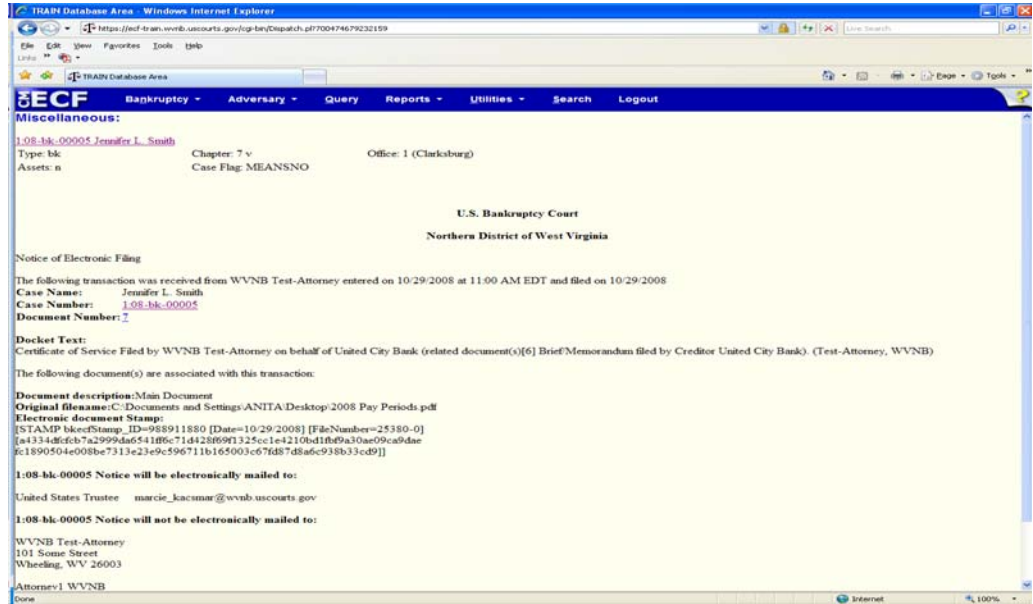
TRAIN Database Area - Windows Internet Explorer

https://ecf-train.wvnb.uscourts.gov/cgi-bin/Dispatch.pl?700474679232159

Live Search

File Edit View Favorites Tools Help

Links

TRAIN Database Area

Page Tools

ECF Bankruptcy Adversary Query Reports Utilities Search Logout

Miscellaneous:

1:08-bk-00005 Jennifer L. Smith

Type: bk Chapter: 7 v Office: 1 (Clarksburg)

Assets: n Case Flag: MEANSNO

U.S. Bankruptcy Court

Northern District of West Virginia

Notice of Electronic Filing

The following transaction was received from WVNB Test-Attorney entered on 10/29/2008 at 11:00 AM EDT and filed on 10/29/2008

**Case Name:** Jennifer L. Smith
**Case Number:** 1:08-bk-00005
**Document Number:** 7

**Docket Text:**
Certificate of Service Filed by WVNB Test-Attorney on behalf of United City Bank (related document(s)[6] Brief/Memorandum filed by Creditor United City Bank). (Test-Attorney, WVNB)

The following document(s) are associated with this transaction:

**Document description:**Main Document
**Original filename:**C:\Documents and Settings\ANITA\Desktop\2008 Pay Periods.pdf
**Electronic document Stamp:**
[STAMP bkecfStamp_ID=988911880 [Date=10/29/2008] [FileNumber=25380-0] [a4334dfcfcb7a2999da6541ff6c71d428f69f1325cc1e4210bd1fbf9a30ae09ca9dae fc1890504e008be7313e23e9c596711b165003c67fd87d8a6c938b33cd9]]

**1:08-bk-00005 Notice will be electronically mailed to:**

United States Trustee marcie_kacsmar@wvnb.uscourts.gov

**1:08-bk-00005 Notice will not be electronically mailed to:**

WVNB Test-Attorney
101 Some Street
Wheeling, WV 26003

Attorney1 WVNB

Done Internet 100%